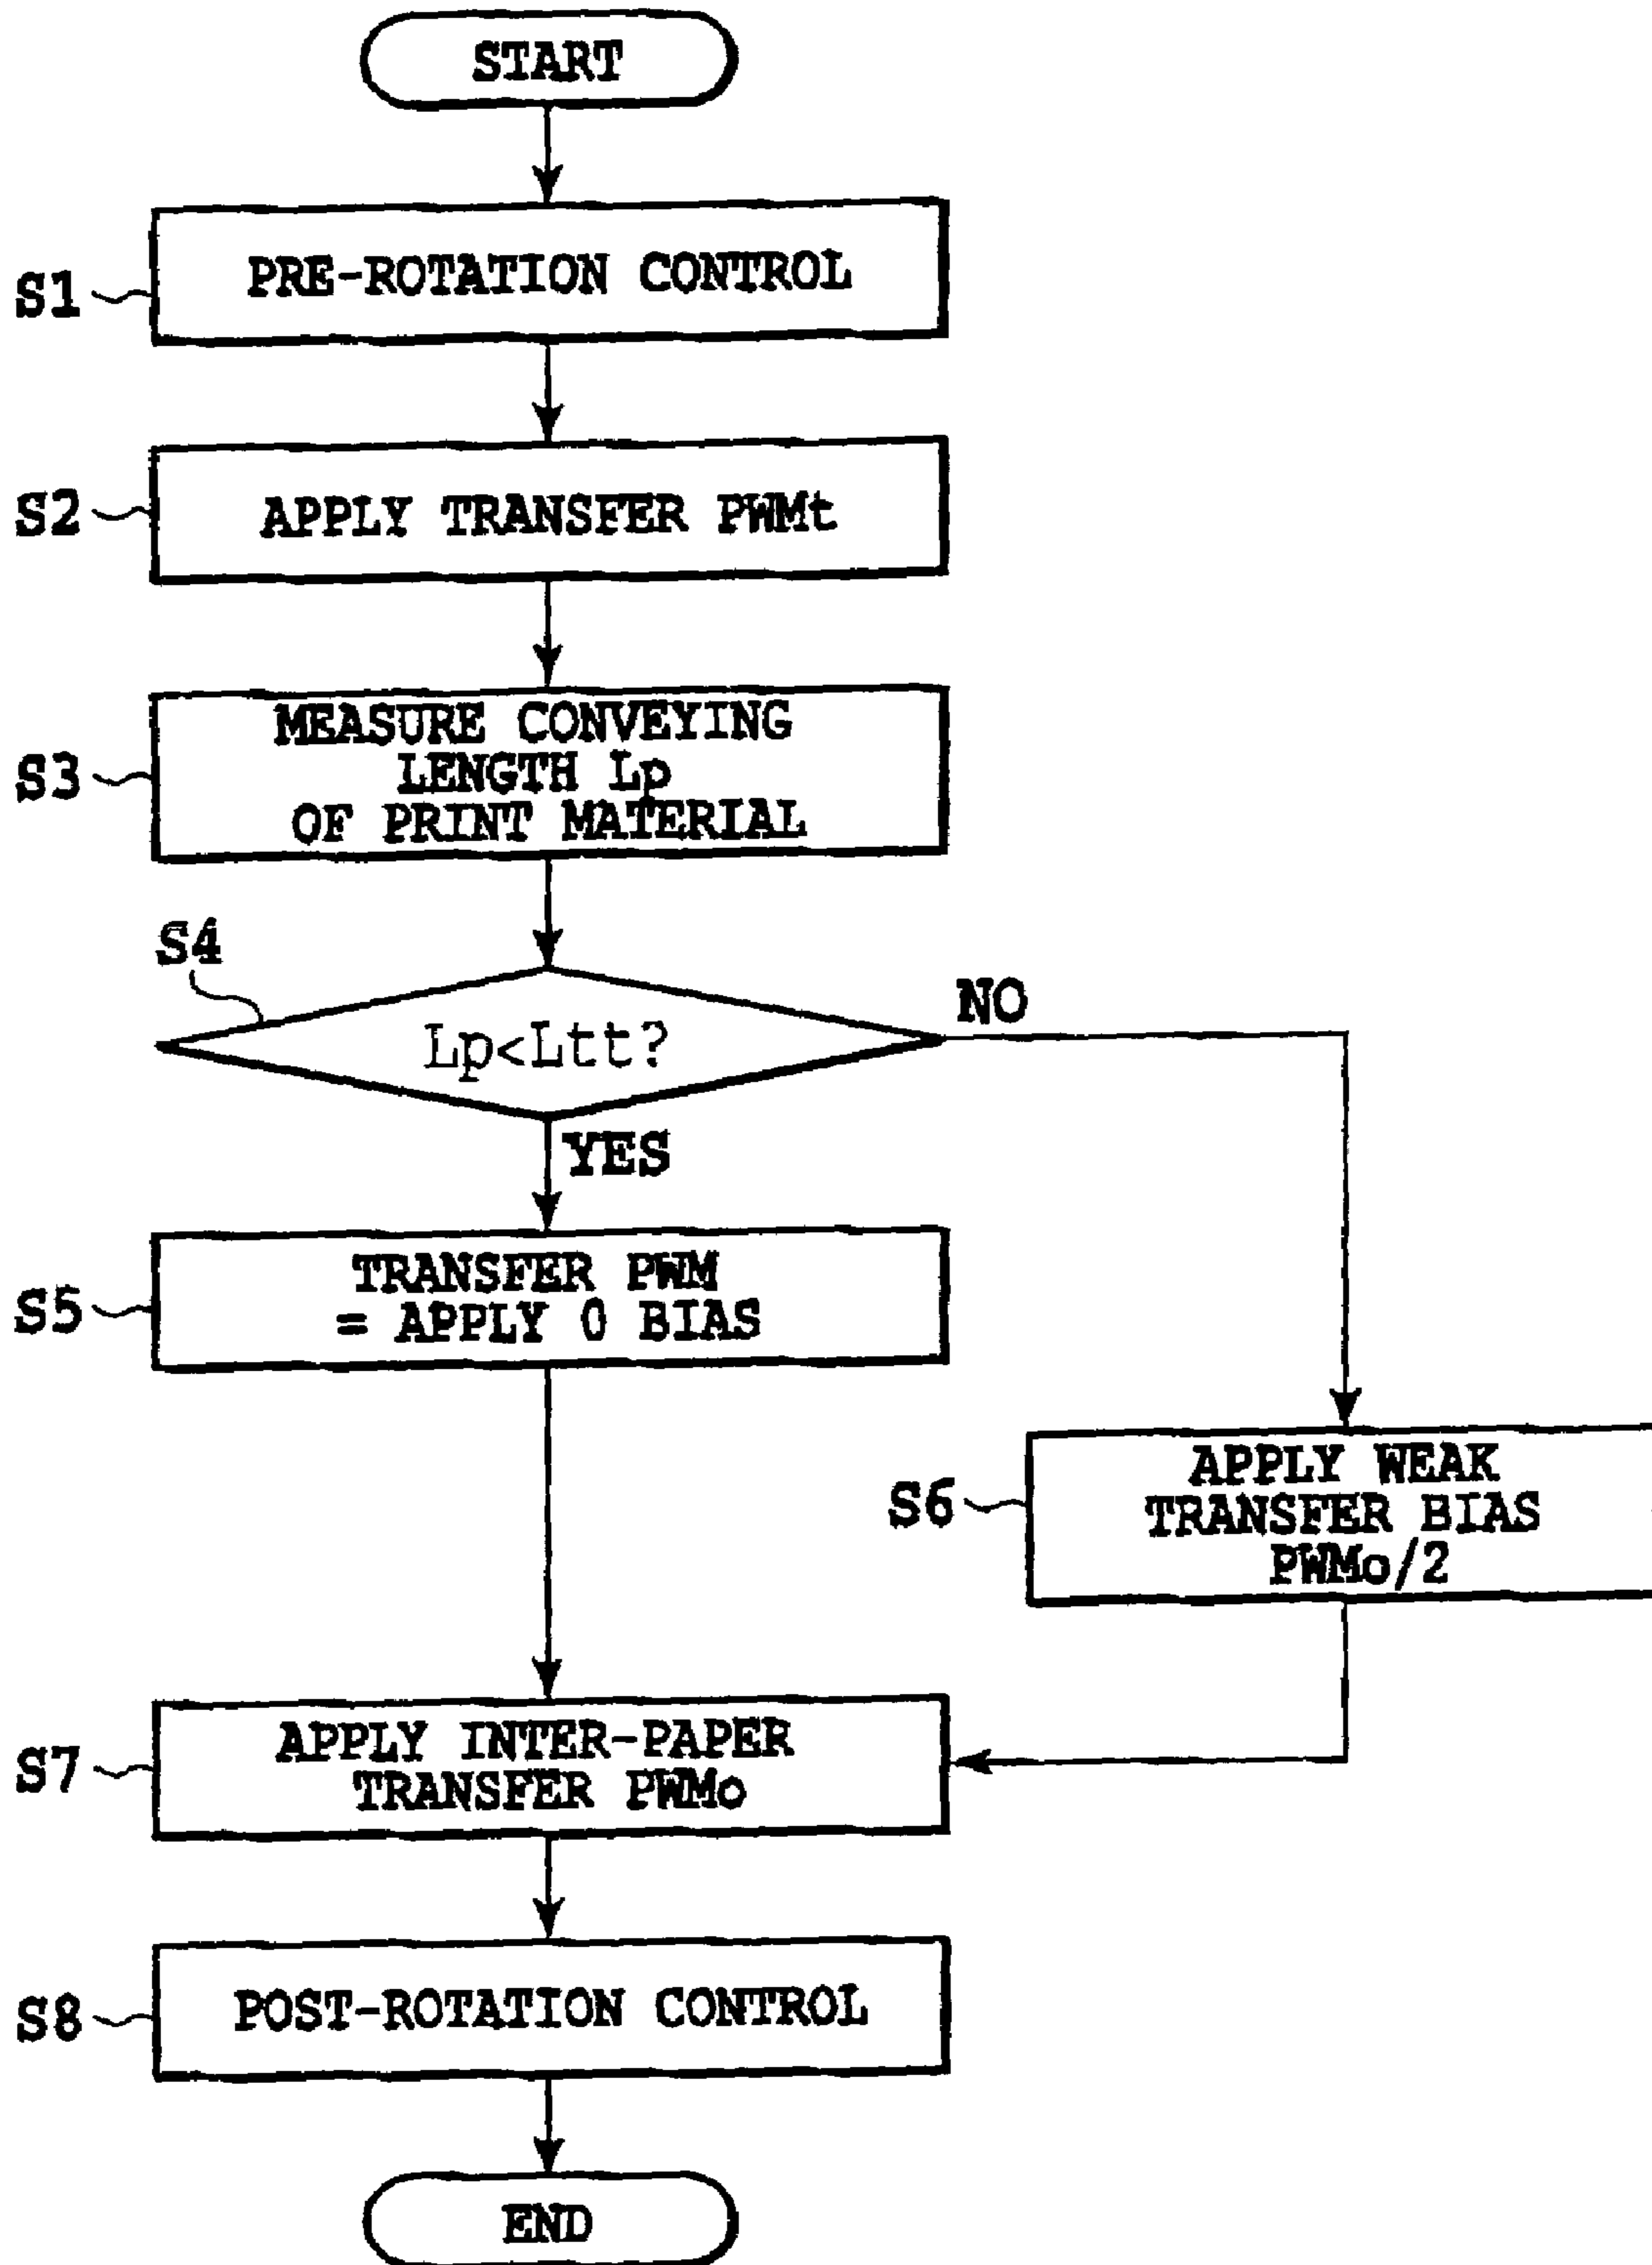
START

S1 PRE-ROTATION CONTROL

S2 APPLY TRANSFER PWMt

S3 MEASURE CONVEYING LENGTH Lp OF PRINT MATERIAL

S4 Lp<Ltt?

NO

YES

S5 TRANSFER PWM = APPLY 0 BIAS

S6 APPLY WEAK TRANSFER BIAS PWMo/2

S7 APPLY INTER-PAPER TRANSFER PWMo

S8 POST-ROTATION CONTROL

END